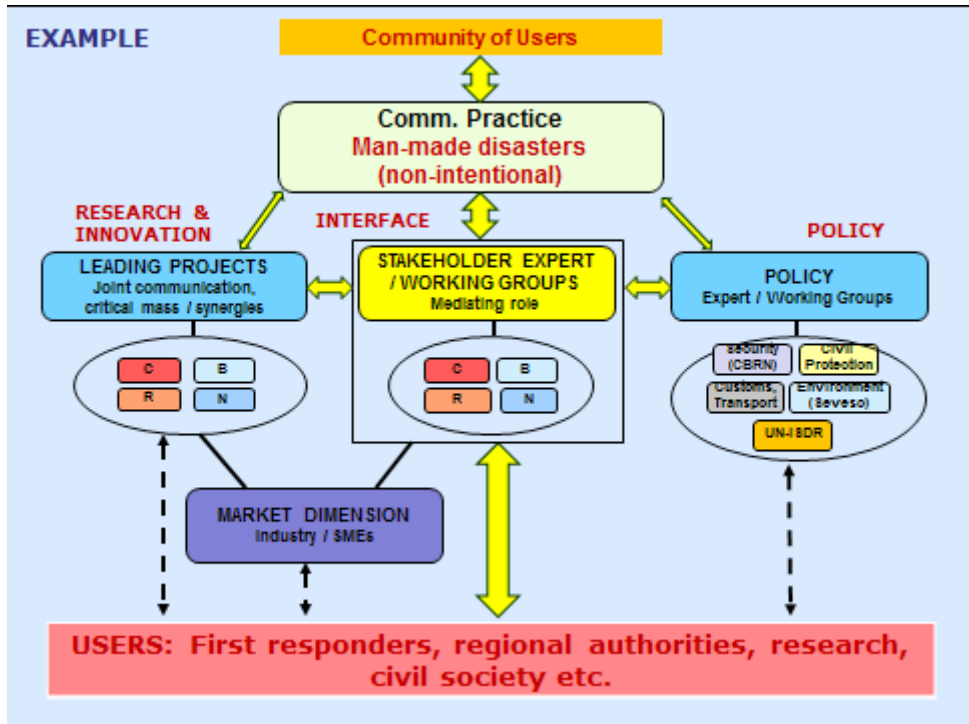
EXAMPLE

Community of Users

Comm. Practice
Man-made disasters
(non-intentional)

RESEARCH & INNOVATION

INTERFACE

POLICY

LEADING PROJECTS
Joint communication, critical mass / synergies

C
B
R
N

STAKEHOLDER EXPERT / WORKING GROUPS
Mediating role

C
B
R
N

POLICY
Expert / Working Groups

Security (CBRN)
Civil Protection
Customs, Transport
Environment (Seveso)
UN-ISDR

MARKET DIMENSION
Industry / SMEs

USERS: First responders, regional authorities, research, civil society etc.